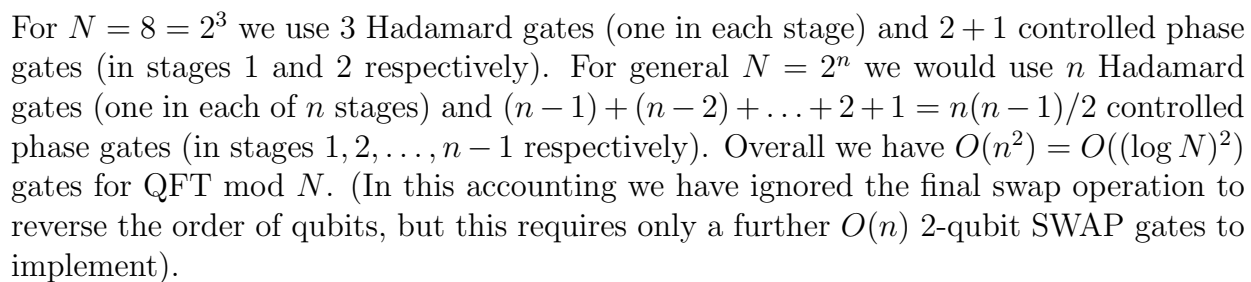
For $N = 8 = 2^3$ we use 3 Hadamard gates (one in each stage) and $2 + 1$ controlled phase gates (in stages 1 and 2 respectively). For general $N = 2^n$ we would use $n$ Hadamard gates (one in each of $n$ stages) and $(n-1) + (n-2) + \ldots + 2 + 1 = n(n-1)/2$ controlled phase gates (in stages $1, 2, \ldots, n-1$ respectively). Overall we have $O(n^2) = O((\log N)^2)$ gates for QFT mod $N$. (In this accounting we have ignored the final swap operation to reverse the order of qubits, but this requires only a further $O(n)$ 2-qubit SWAP gates to implement).